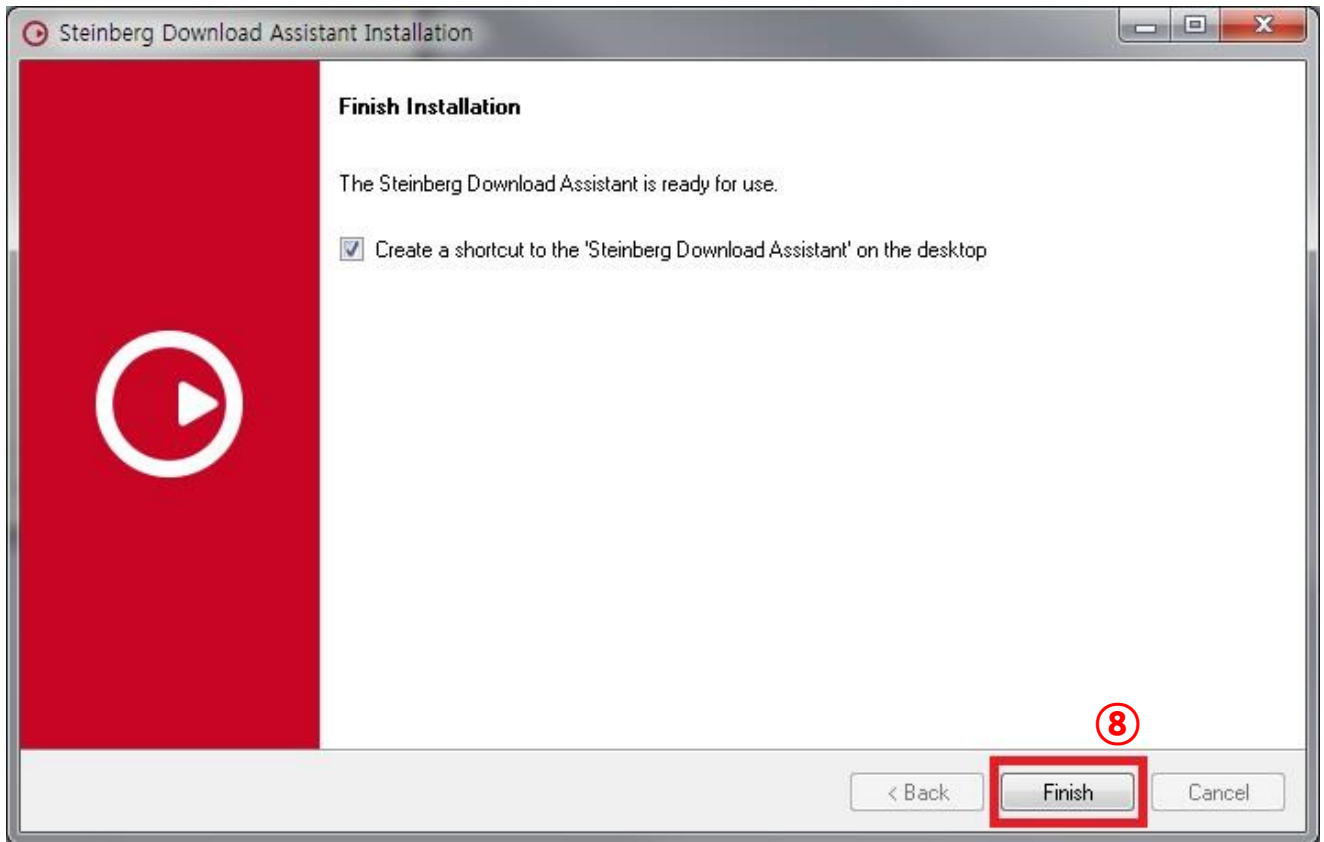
Steinberg Download Assistant Installation

Finish Installation

The Steinberg Download Assistant is ready for use.

Create a shortcut to the 'Steinberg Download Assistant' on the desktop

⑧

< Back

Finish

Cancel